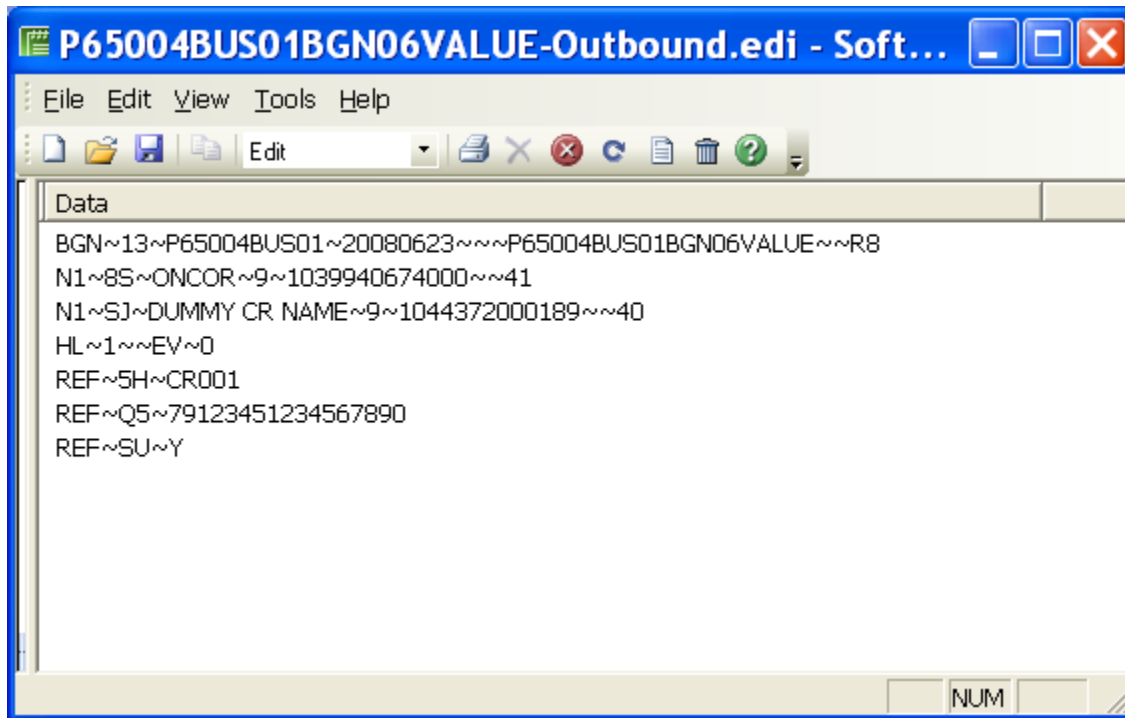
P65004BUS01BGN06VALUE-Outbound.edi - Soft...

File Edit View Tools Help

Edit

Data

BGN~13~P65004BUS01~20080623~~~P65004BUS01BGN06VALUE~~R8
N1~8S~ONCOR~9~1039940674000~~41
N1~SJ~DUMMY CR NAME~9~1044372000189~~40
HL~1~~EV~0
REF~5H~CR001
REF~Q5~79123451234567890
REF~SU~Y

NUM